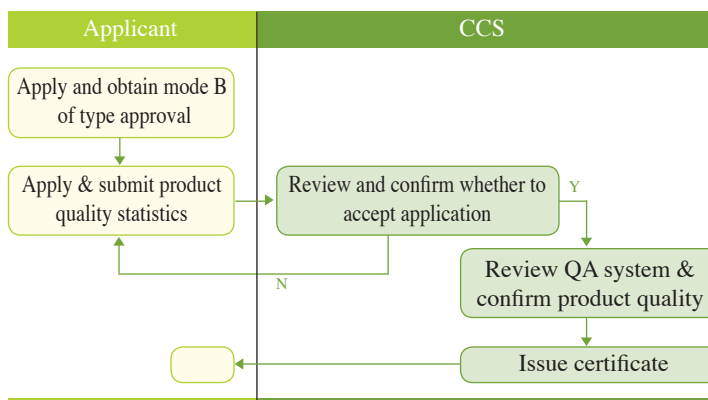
Applicant

CCS

Apply and obtain mode B of type approval

Apply & submit product quality statistics

Review and confirm whether to accept application

Y

N

Review QA system & confirm product quality

Issue certificate